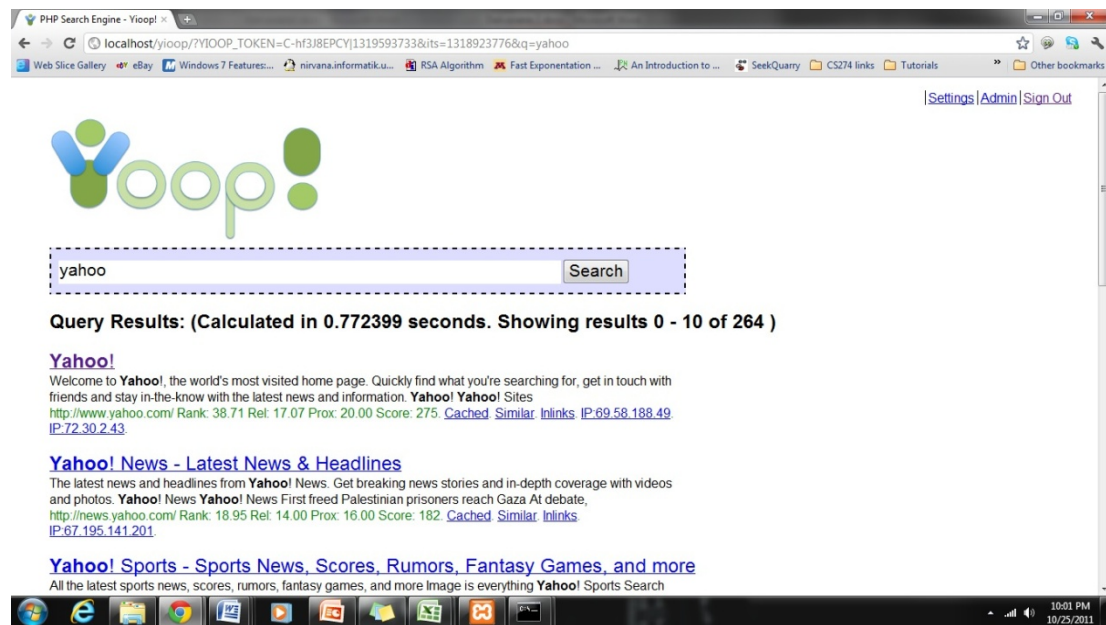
PHP Search Engine - Yioop! ×

localhost/yioop/?YIOOP_TOKEN=C-hf3J8EPCY|1319593733&its=1318923776&q=yahoo

Web Slice Gallery eBay Windows 7 Features:... nirvana.informatik.u... RSA Algorithm Fast Exponentation ... An Introduction to ... SeekQuarry CS274 links Tutorials » Other bookmarks

|Settings|Admin|Sign Out

Yioop!

yahoo Search

Query Results: (Calculated in 0.772399 seconds. Showing results 0 - 10 of 264 )

Yahoo!
Welcome to Yahoo!, the world's most visited home page. Quickly find what you're searching for, get in touch with friends and stay in-the-know with the latest news and information. Yahoo! Yahoo! Sites
http://www.yahoo.com/ Rank: 38.71 Rel: 17.07 Prox: 20.00 Score: 275. Cached. Similar. Inlinks. IP:69.58.188.49. IP:72.30.2.43.

Yahoo! News - Latest News & Headlines
The latest news and headlines from Yahoo! News. Get breaking news stories and in-depth coverage with videos and photos. Yahoo! News Yahoo! News First freed Palestinian prisoners reach Gaza At debate,
http://news.yahoo.com/ Rank: 18.95 Rel: 14.00 Prox: 16.00 Score: 182. Cached. Similar. Inlinks. IP:67.195.141.201.

Yahoo! Sports - Sports News, Scores, Rumors, Fantasy Games, and more
All the latest sports news, scores, rumors, fantasy games, and more Image is everything Yahoo! Sports Search

10:01 PM
10/25/2011